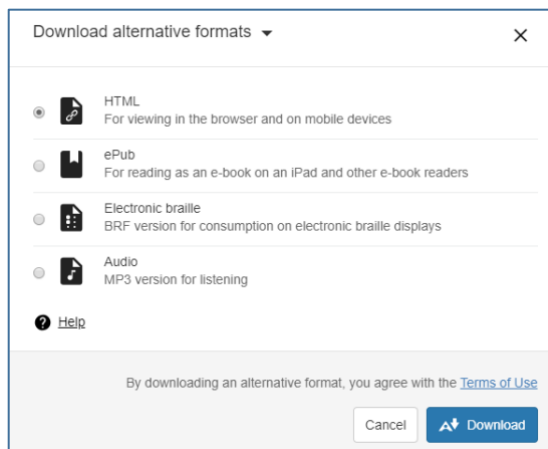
Download alternative formats

HTML
For viewing in the browser and on mobile devices

ePub
For reading as an e-book on an iPad and other e-book readers

Electronic braille
BRF version for consumption on electronic braille displays

Audio
MP3 version for listening

Help

By downloading an alternative format, you agree with the Terms of Use

Cancel Download